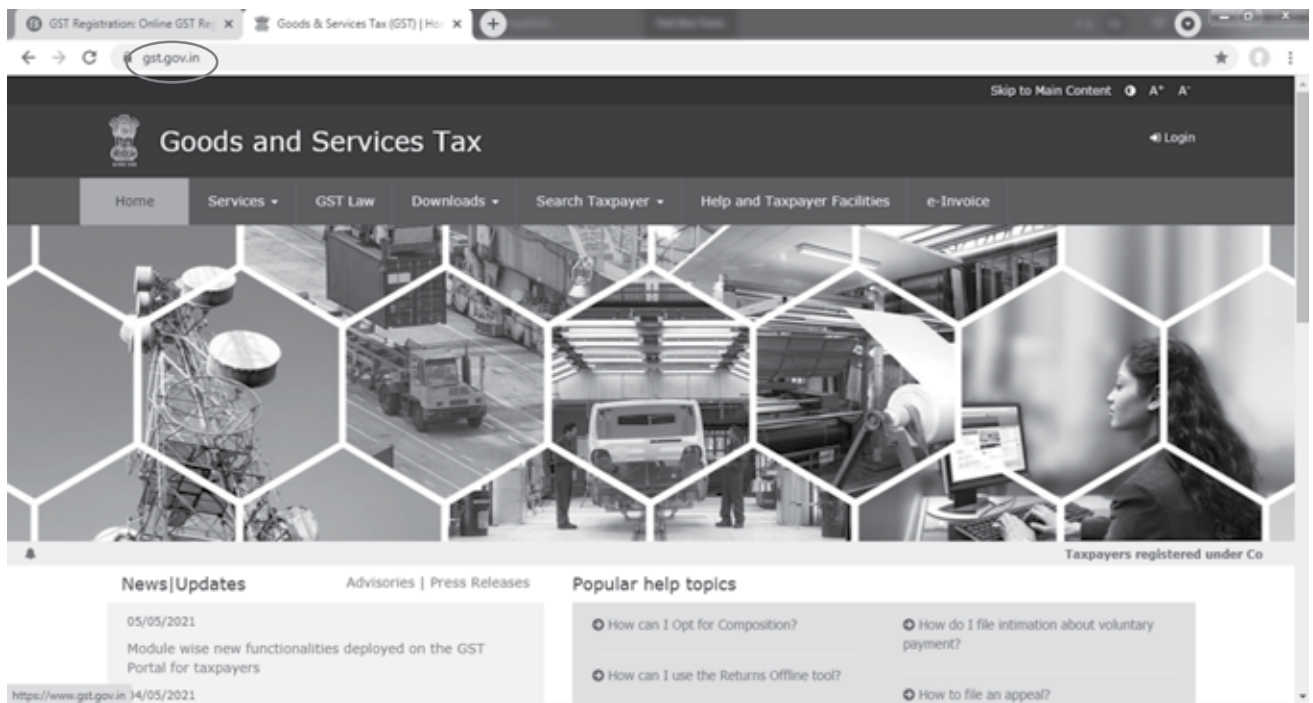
GST Registration: Online GST Re ×
Goods & Services Tax (GST) | Hor ×
gst.gov.in

Skip to Main Content A⁺ A⁻

Goods and Services Tax

Login

Home
Services ▾
GST Law
Downloads ▾
Search Taxpayer ▾
Help and Taxpayer Facilities
e-Invoice

Taxpayers registered under Co

News|Updates
Advisories | Press Releases

05/05/2021
Module wise new functionalities deployed on the GST Portal for taxpayers

https://www.gst.gov.in )4/05/2021

Popular help topics

How can I Opt for Composition?
How do I file intimation about voluntary payment?
How can I use the Returns Offline tool?
How to file an appeal?